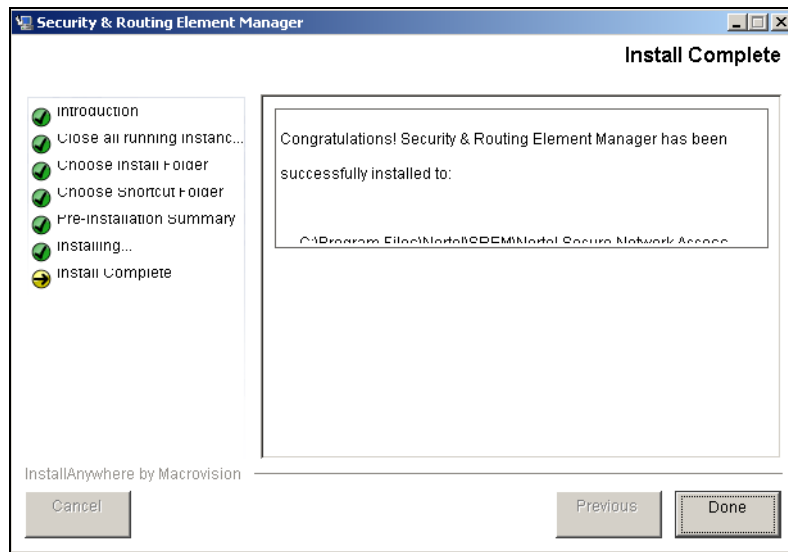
Security & Routing Element Manager

Install Complete

Introduction
Close all running instanc...
Choose Install Folder
Choose Shortcut Folder
Pre-Installation Summary
Installing...
Install Complete

Congratulations! Security & Routing Element Manager has been successfully installed to:

C:\Program Files\Nortel\SREM\Nortel Secure Network Assoc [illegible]

InstallAnywhere by Macrovision

Cancel

Previous

Done